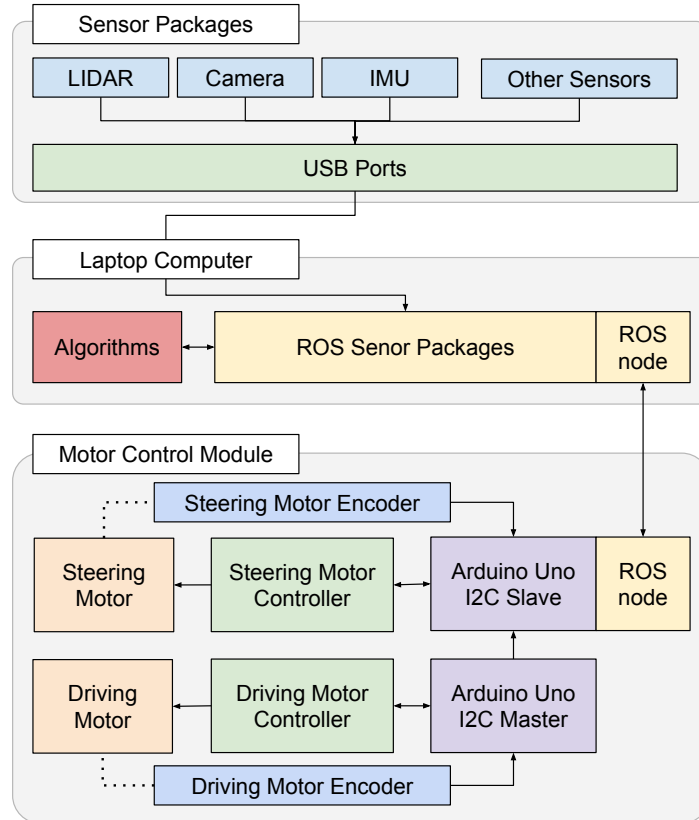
Sensor Packages

LIDAR

Camera

IMU

Other Sensors

USB Ports

Laptop Computer

Algorithms

ROS Senor Packages

ROS node

Motor Control Module

Steering Motor Encoder

Steering Motor

Steering Motor Controller

Arduino Uno I2C Slave

ROS node

Driving Motor

Driving Motor Controller

Arduino Uno I2C Master

Driving Motor Encoder